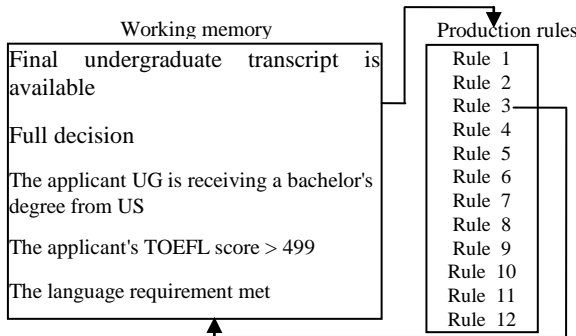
Working memory

Final undergraduate transcript is available

Full decision

The applicant UG is receiving a bachelor's degree from US

The applicant's TOEFL score > 499

The language requirement met

Production rules

Rule 1
Rule 2
Rule 3
Rule 4
Rule 5
Rule 6
Rule 7
Rule 8
Rule 9
Rule 10
Rule 11
Rule 12